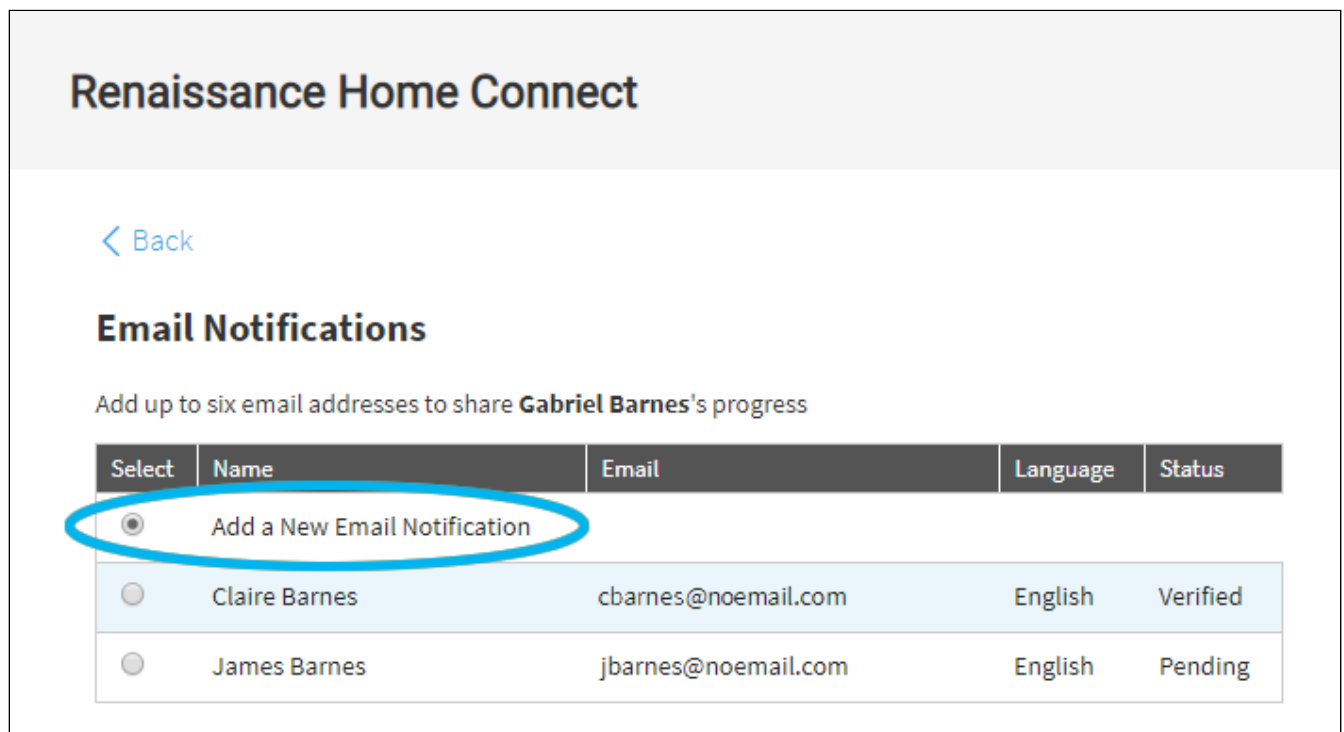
Renaissance Home Connect

Back

Email Notifications

Add up to six email addresses to share **Gabriel Barnes**'s progress

| Select | Name | Email | Language | Status |
|---|---|---|---|---|
| | Add a New Email Notification | | | |
| | Claire Barnes | cbarnes@noemail.com | English | Verified |
| | James Barnes | jbarnes@noemail.com | English | Pending |